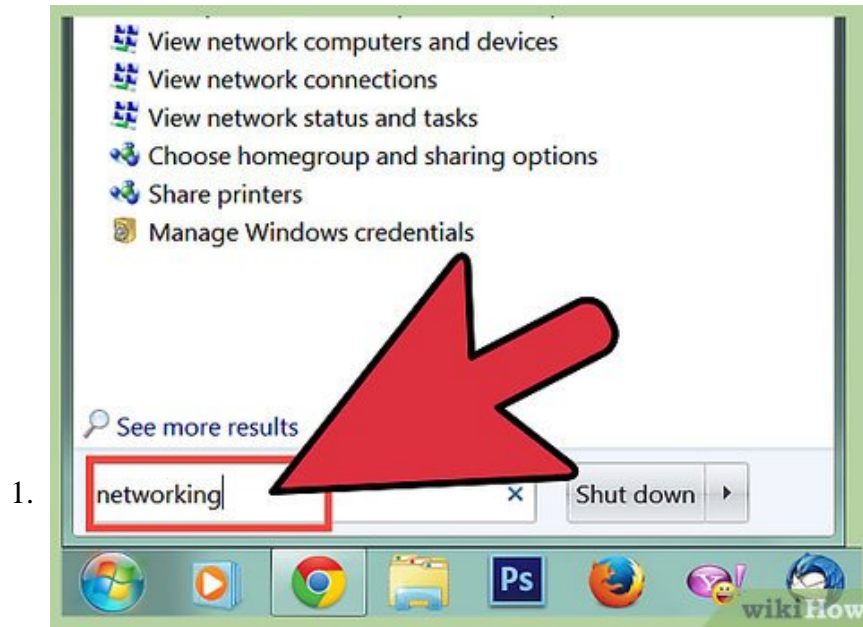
View network computers and devices
View network connections
View network status and tasks
Choose homegroup and sharing options
Share printers
Manage Windows credentials

See more results

1. networking ×

Shut down

Ps

wikiHow